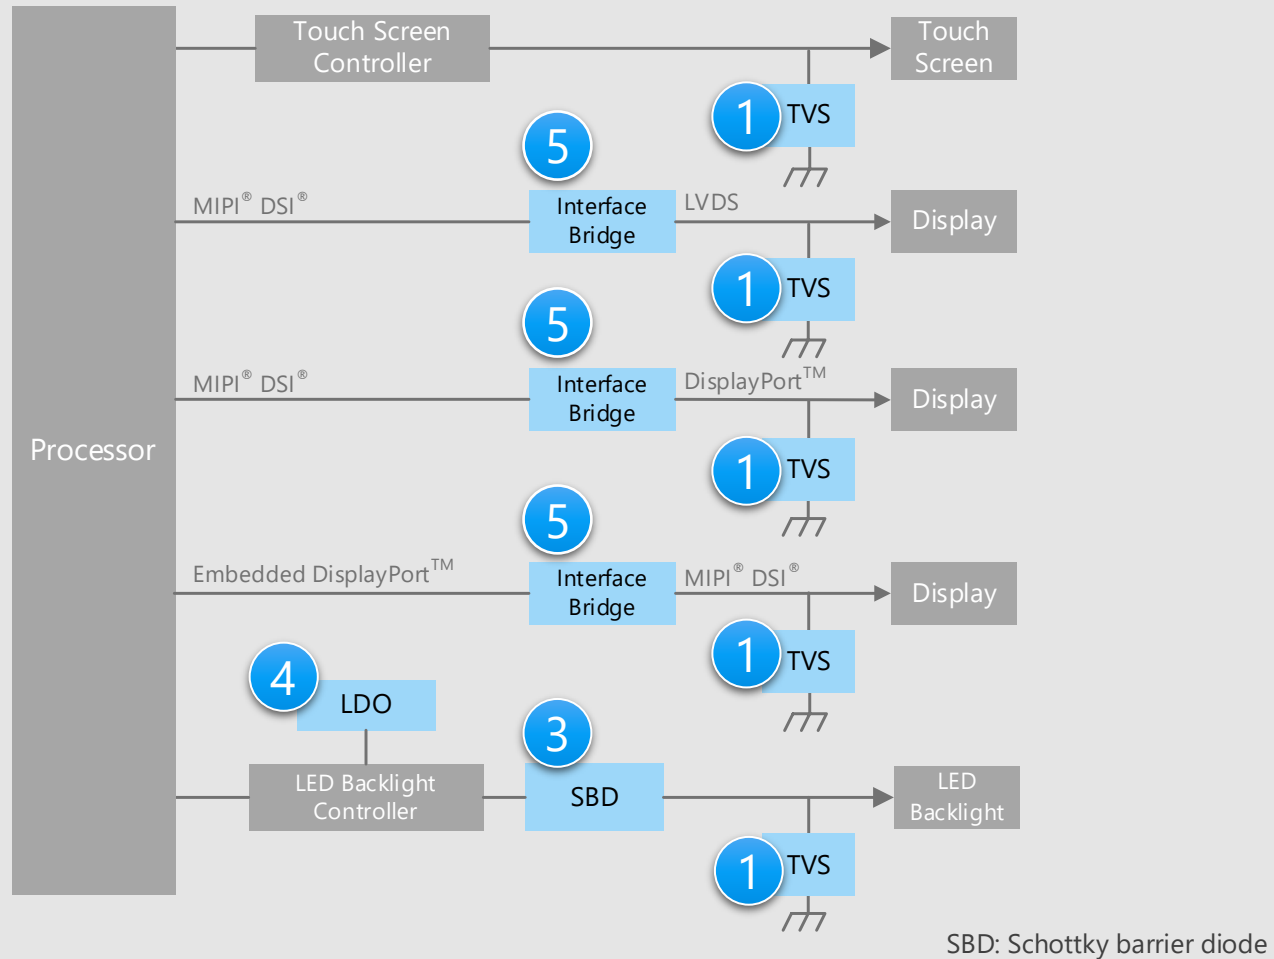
Processor

Touch Screen Controller

Touch Screen

1 TVS

5

MIPI® DSI®

Interface Bridge

LVDS

Display

1 TVS

5

MIPI® DSI®

Interface Bridge

DisplayPort™

Display

1 TVS

5

Embedded DisplayPort™

Interface Bridge

MIPI® DSI®

Display

1 TVS

4 LDO

3

LED Backlight Controller

SBD

LED Backlight

1 TVS

SBD: Schottky barrier diode